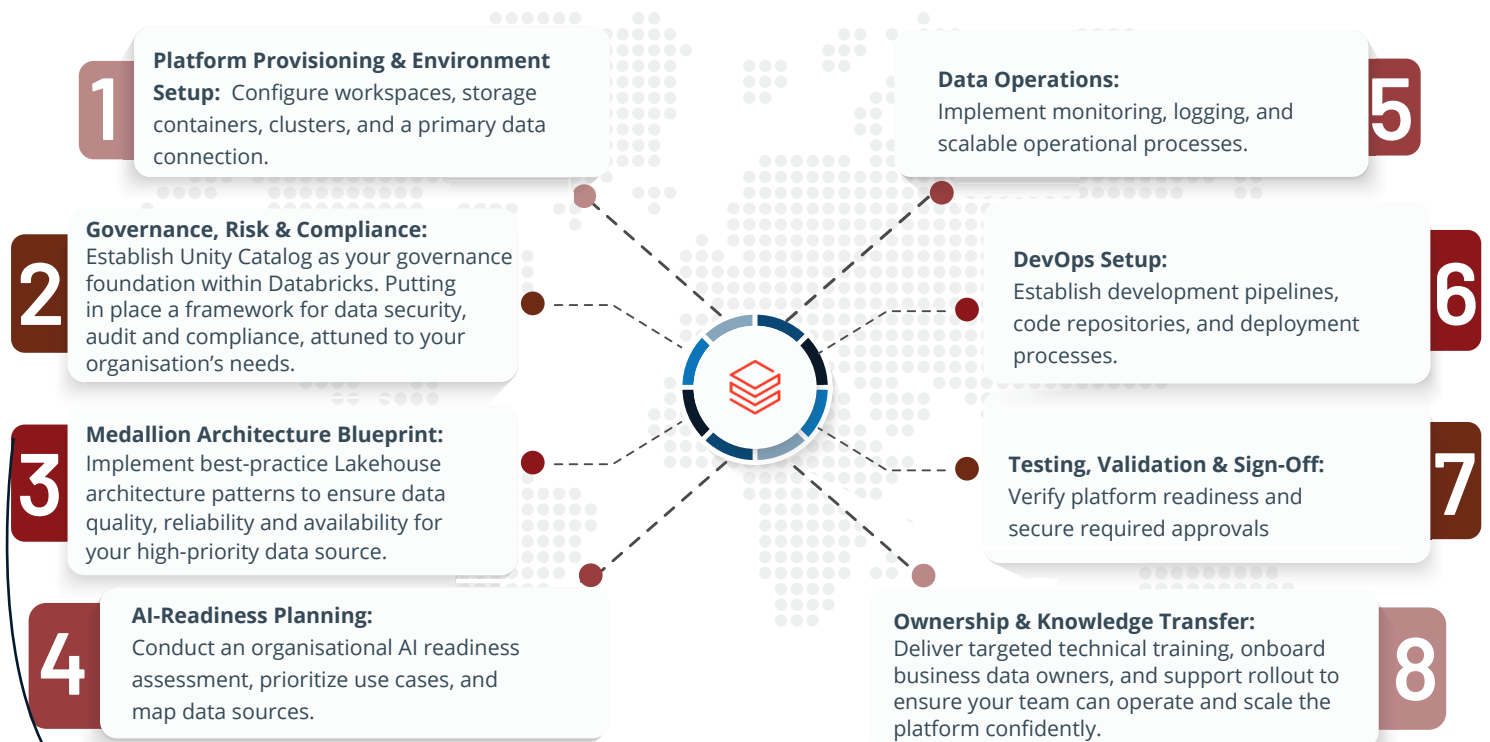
1
Platform Provisioning & Environment Setup: Configure workspaces, storage containers, clusters, and a primary data connection.

2
Governance, Risk & Compliance: Establish Unity Catalog as your governance foundation within Databricks. Putting in place a framework for data security, audit and compliance, attuned to your organisation’s needs.

3
Medallion Architecture Blueprint: Implement best-practice Lakehouse architecture patterns to ensure data quality, reliability and availability for your high-priority data source.

4
AI-Readiness Planning: Conduct an organisational AI readiness assessment, prioritize use cases, and map data sources.

5
Data Operations: Implement monitoring, logging, and scalable operational processes.

6
DevOps Setup: Establish development pipelines, code repositories, and deployment processes.

7
Testing, Validation & Sign-Off: Verify platform readiness and secure required approvals

8
Ownership & Knowledge Transfer: Deliver targeted technical training, onboard business data owners, and support rollout to ensure your team can operate and scale the platform confidently.